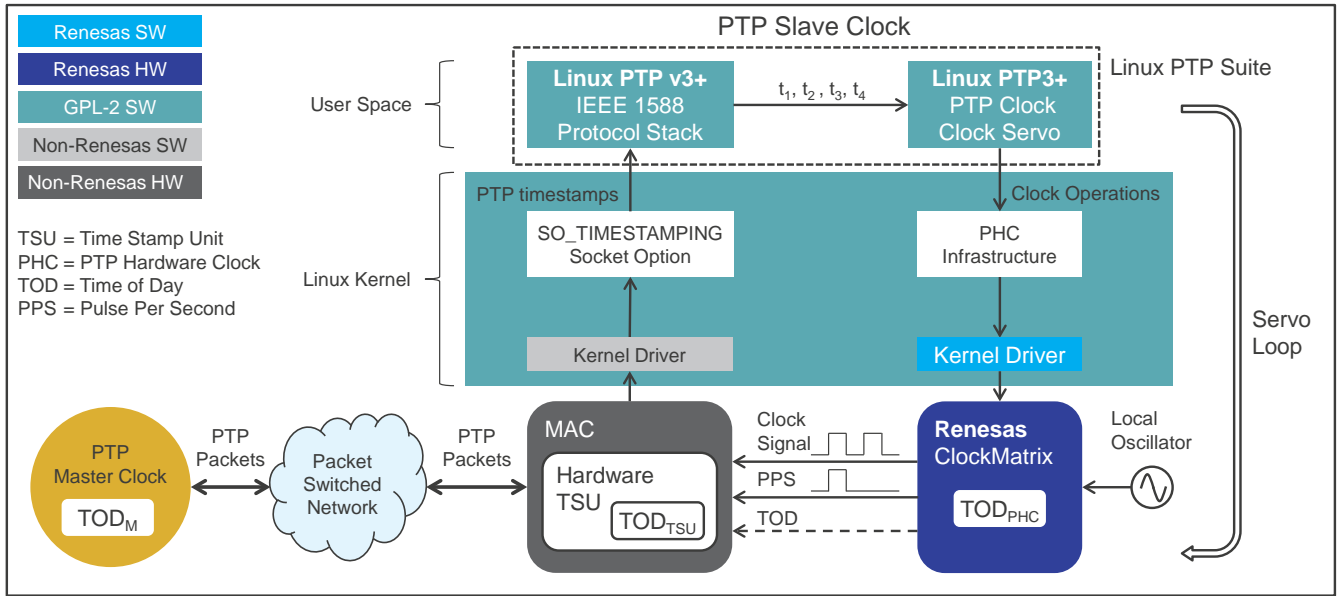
Renesas SW
Renesas HW
GPL-2 SW
Non-Renesas SW
Non-Renesas HW

TSU = Time Stamp Unit
PHC = PTP Hardware Clock
TOD = Time of Day
PPS = Pulse Per Second

PTP Slave Clock

User Space

Linux PTP v3+
IEEE 1588
Protocol Stack

$t_1$, $t_2$, $t_3$, $t_4$

Linux PTP3+
PTP Clock
Clock Servo

Linux PTP Suite

Linux Kernel

PTP timestamps

SO_TIMESTAMPING
Socket Option

Clock Operations

PHC
Infrastructure

Kernel Driver

Kernel Driver

Servo
Loop

PTP
Master Clock
$TOD_M$

PTP
Packets

Packet
Switched
Network

PTP
Packets

MAC
Hardware
TSU
$TOD_{TSU}$

Clock
Signal

PPS

TOD

Renesas
ClockMatrix
$TOD_{PHC}$

Local
Oscillator